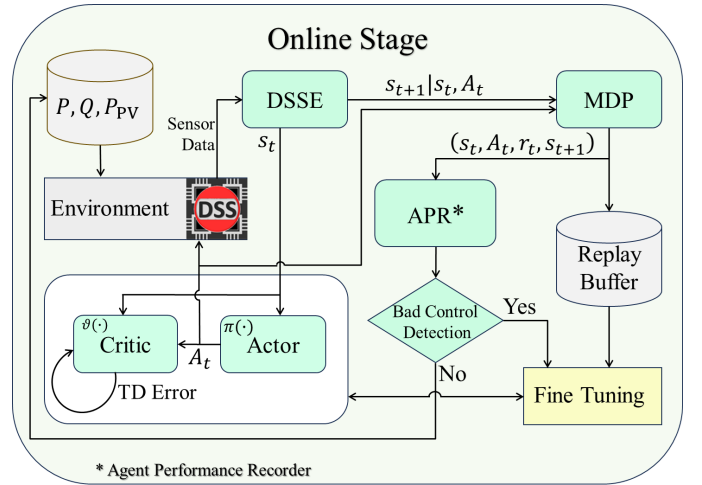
Online Stage

$P, Q, P_{\text{PV}}$

Sensor Data

DSSE

$s_{t+1}|s_t, A_t$

MDP

$s_t$

$(s_t, A_t, r_t, s_{t+1})$

Environment

DSS

APR*

Replay Buffer

$\vartheta(\cdot)$

Critic

$\pi(\cdot)$

Actor

$A_t$

Bad Control Detection

Yes

TD Error

No

Fine Tuning

* Agent Performance Recorder